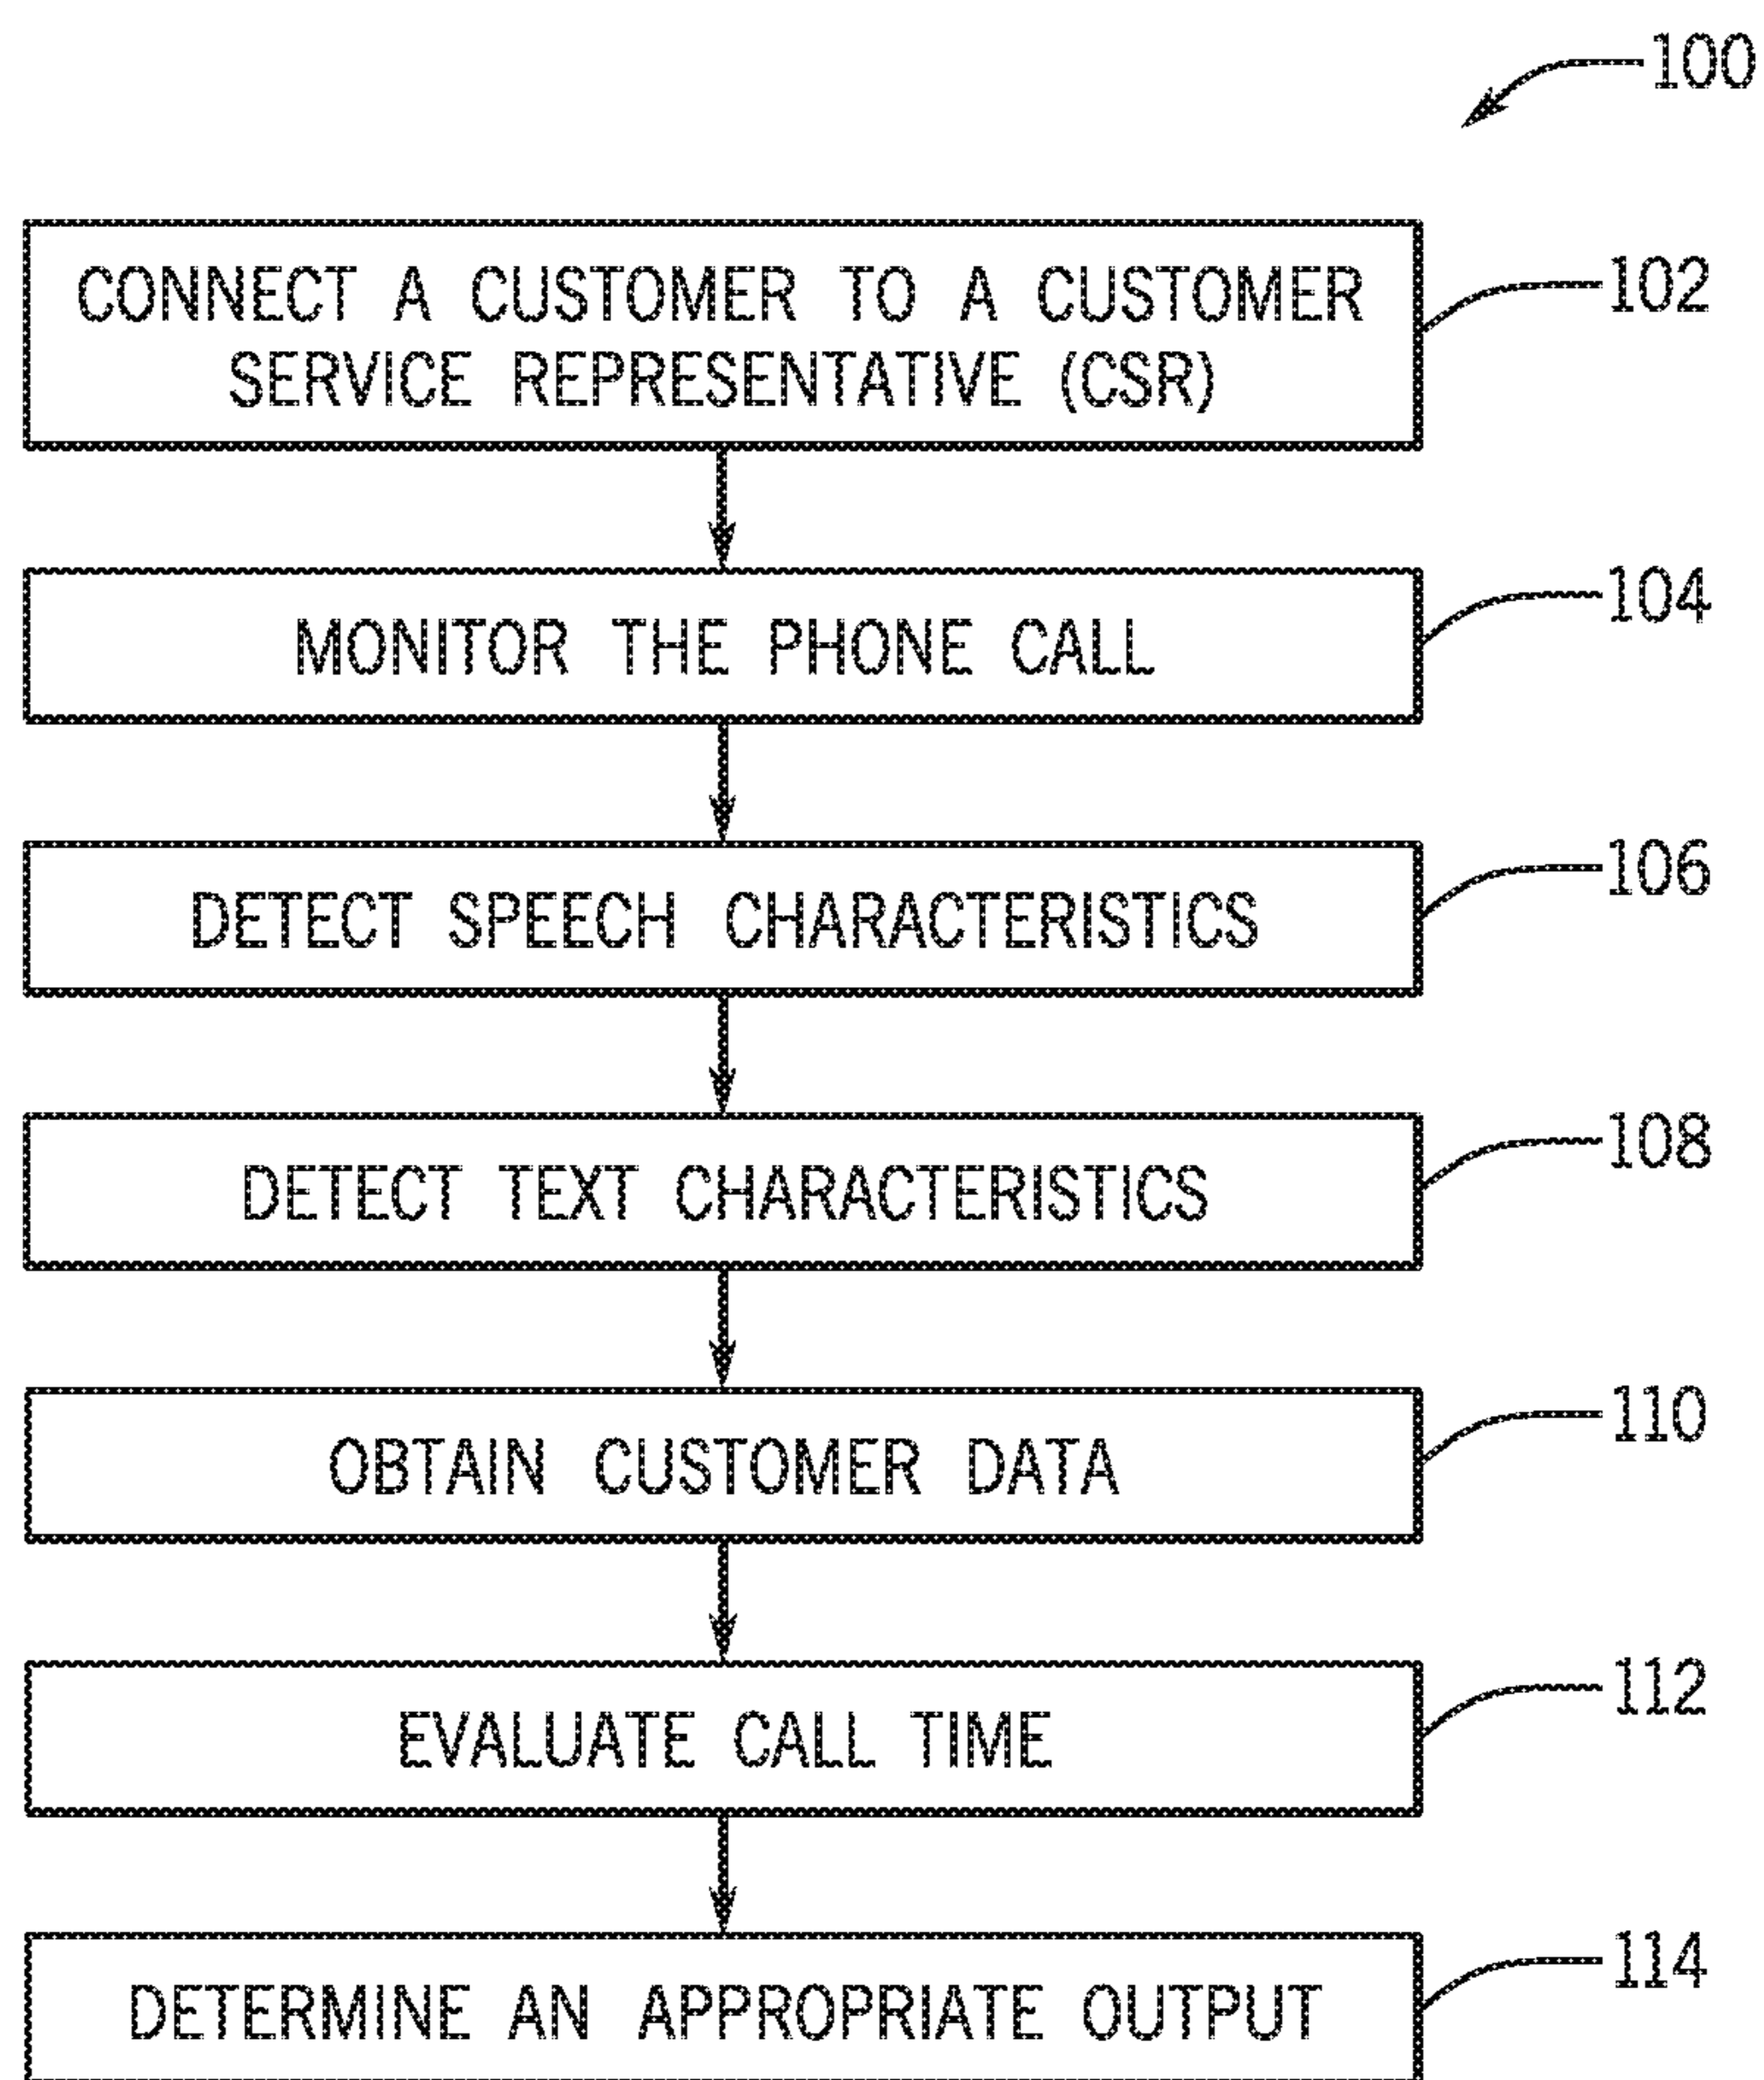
100

CONNECT A CUSTOMER TO A CUSTOMER SERVICE REPRESENTATIVE (CSR)

102

MONITOR THE PHONE CALL

104

DETECT SPEECH CHARACTERISTICS

106

DETECT TEXT CHARACTERISTICS

108

OBTAIN CUSTOMER DATA

110

EVALUATE CALL TIME

112

DETERMINE AN APPROPRIATE OUTPUT

114